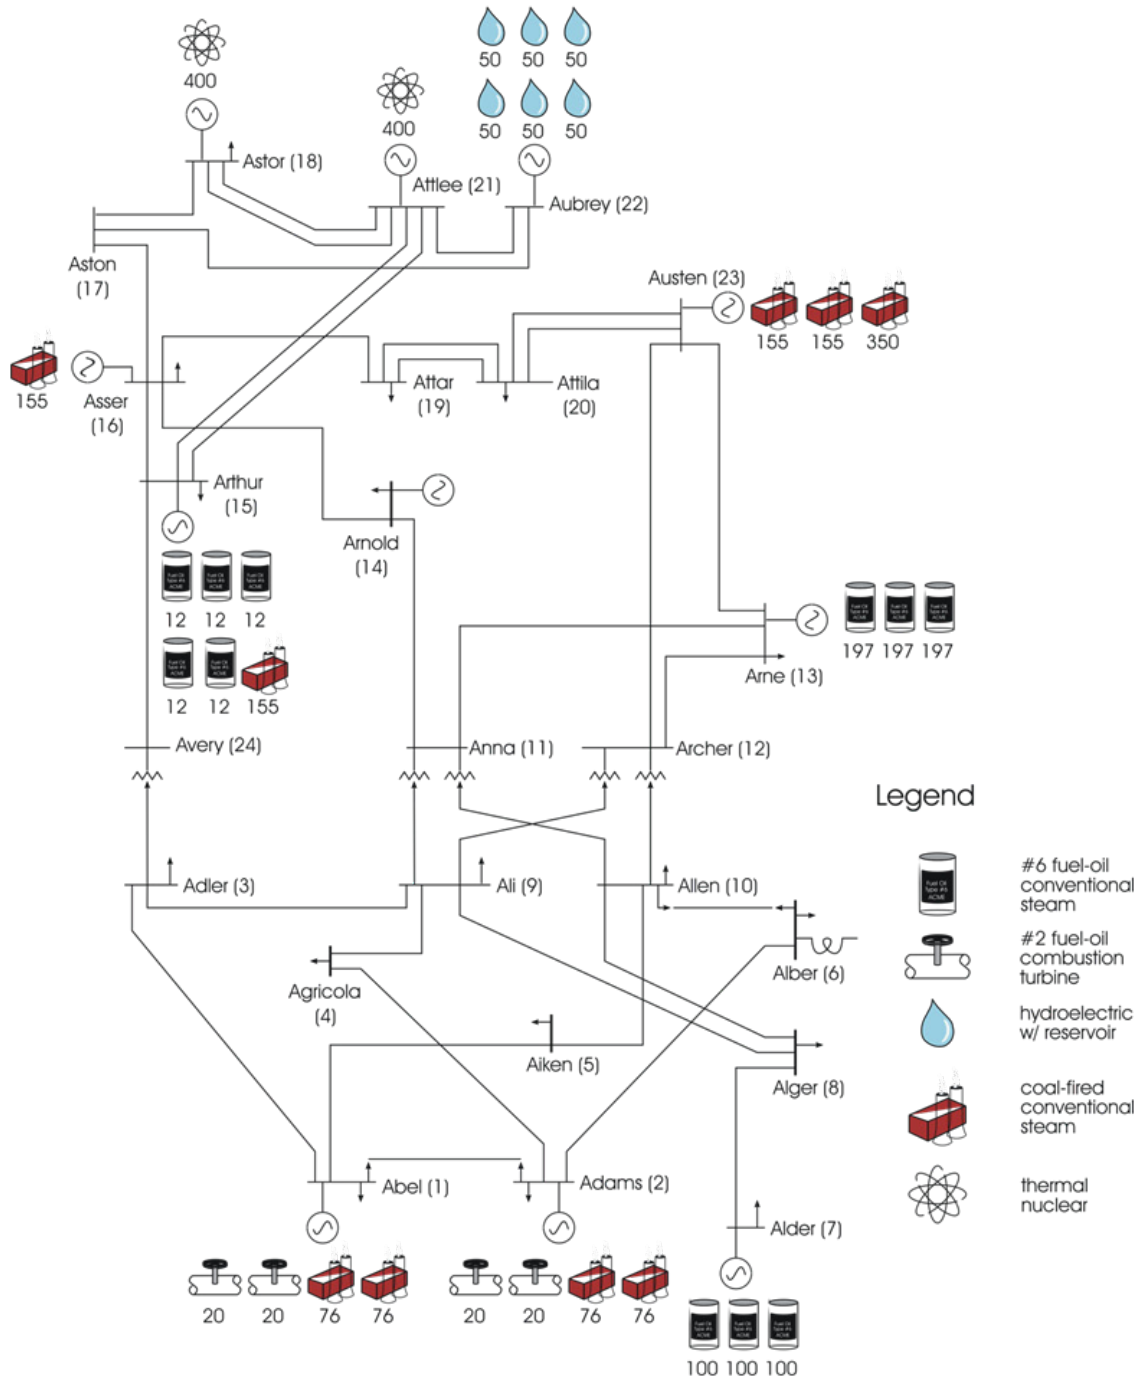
400

400

50 50 50

50 50 50

Astor (18)

Attlee (21)

Aubrey (22)

Aston (17)

Austen (23)

155 155 350

155

Asser (16)

Attar (19)

Attila (20)

Arthur (15)

Arnold (14)

12 12 12

12 12 155

197 197 197

Arne (13)

Avery (24)

Anna (11)

Archer (12)

Legend

Adler (3)

Ali (9)

Allen (10)

#6 fuel-oil conventional steam

#2 fuel-oil combustion turbine

hydroelectric w/ reservoir

coal-fired conventional steam

thermal nuclear

Alber (6)

Agricola (4)

Aiken (5)

Alger (8)

Abel (1)

Adams (2)

Alder (7)

20 20 76 76

20 20 76 76

100 100 100